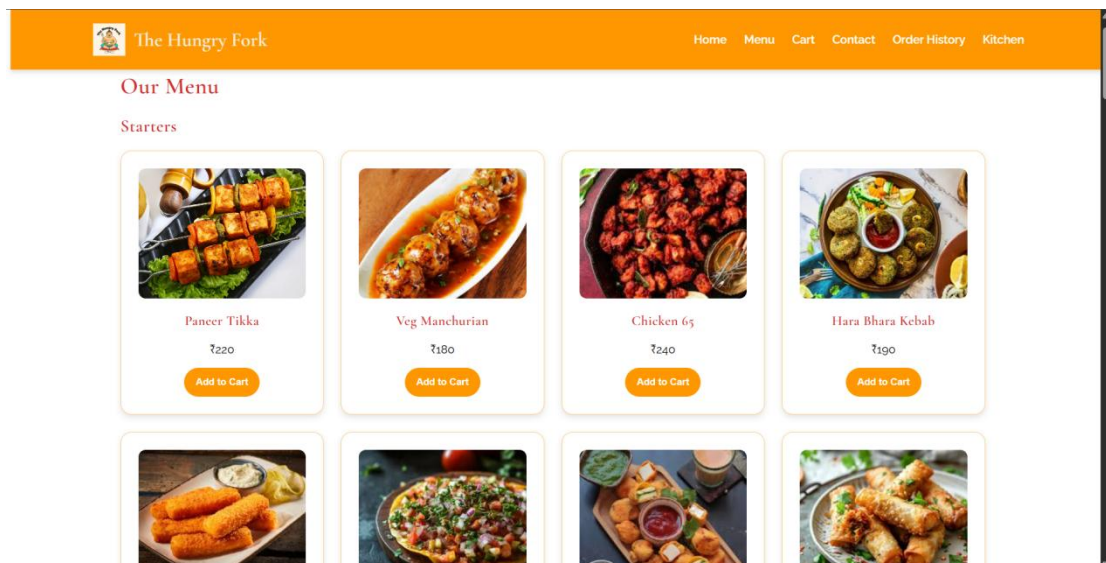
The Hungry Fork

Home Menu Cart Contact Order History Kitchen

Our Menu

Starters

Paneer Tikka

₹220

Add to Cart

Veg Manchurian

₹180

Add to Cart

Chicken 65

₹240

Add to Cart

Hara Bhara Kebab

₹190

Add to Cart